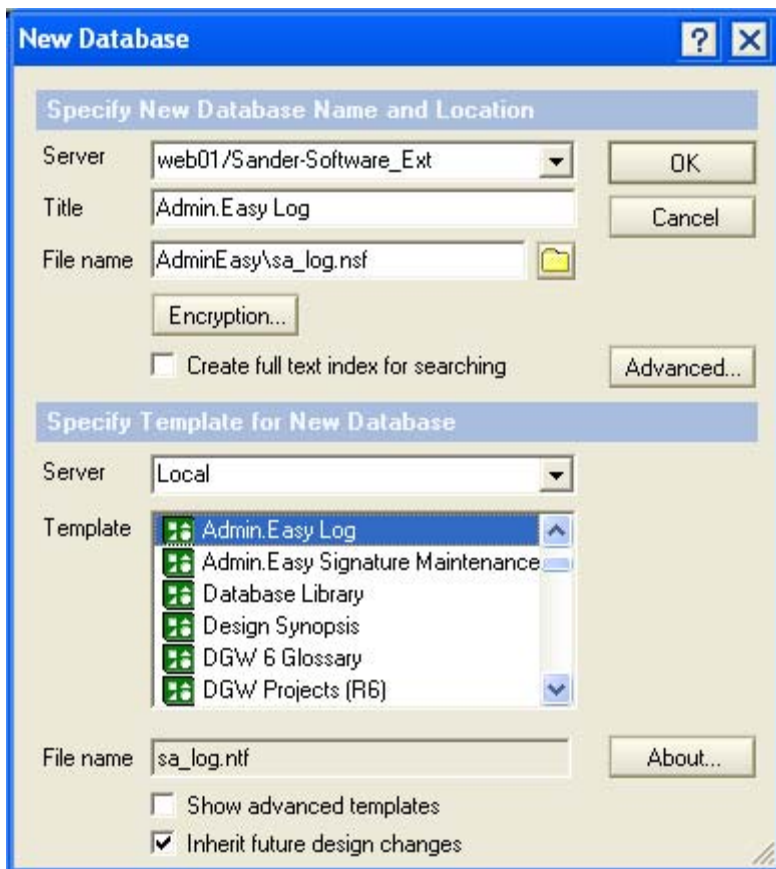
New Database

Specify New Database Name and Location

Server web01/Sander-Software_Ext

OK

Title Admin.Easy Log

Cancel

File name AdminEasy\sa_log.nsf

Encryption...

Create full text index for searching

Advanced...

Specify Template for New Database

Server Local

Template
Admin.Easy Log
Admin.Easy Signature Maintenance
Database Library
Design Synopsis
DGW 6 Glossary
DGW Projects (R6)

File name sa_log.ntf

About...

Show advanced templates

Inherit future design changes